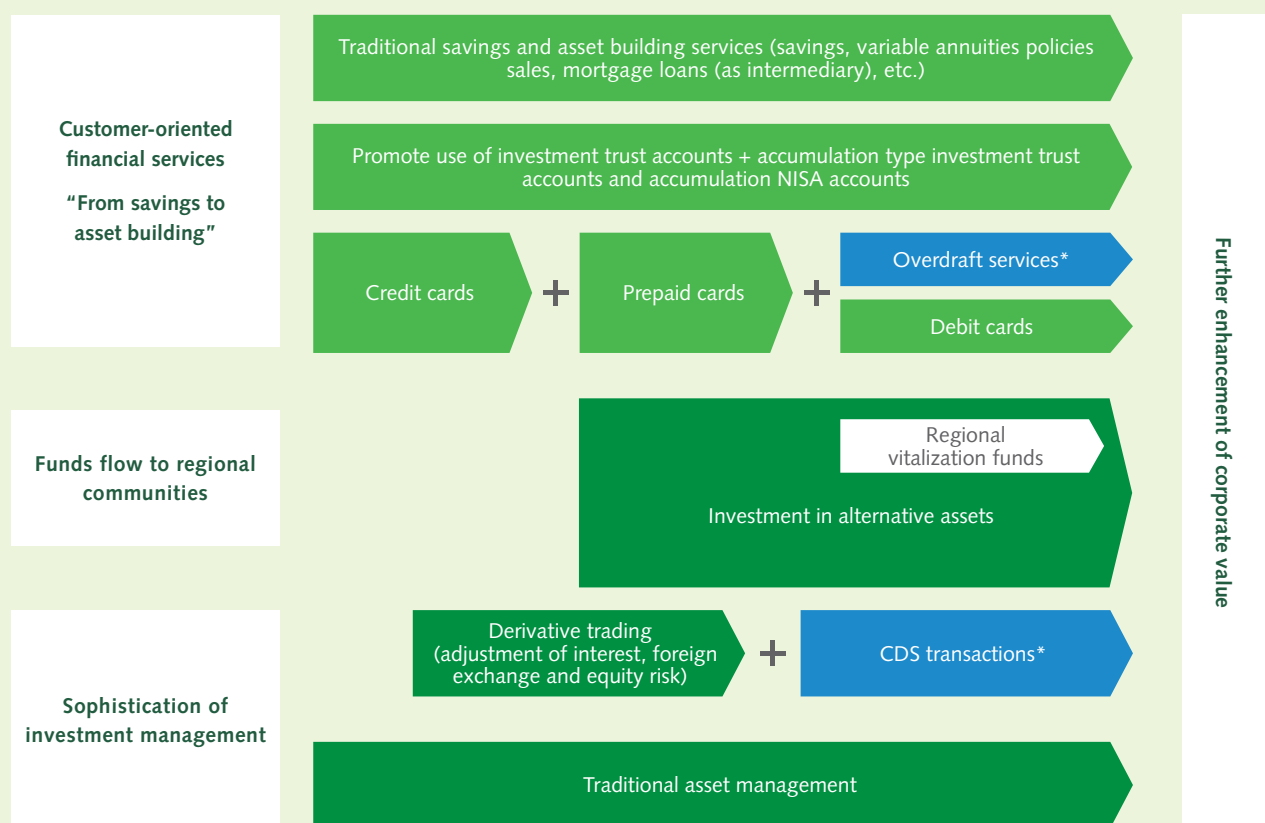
Customer-oriented financial services

“From savings to asset building”

Traditional savings and asset building services (savings, variable annuities policies sales, mortgage loans (as intermediary), etc.)

Promote use of investment trust accounts + accumulation type investment trust accounts and accumulation NISA accounts

Credit cards + Prepaid cards + Overdraft services*

Debit cards

Funds flow to regional communities

Regional vitalization funds

Investment in alternative assets

Sophistication of investment management

Derivative trading (adjustment of interest, foreign exchange and equity risk) + CDS transactions*

Traditional asset management

Further enhancement of corporate value